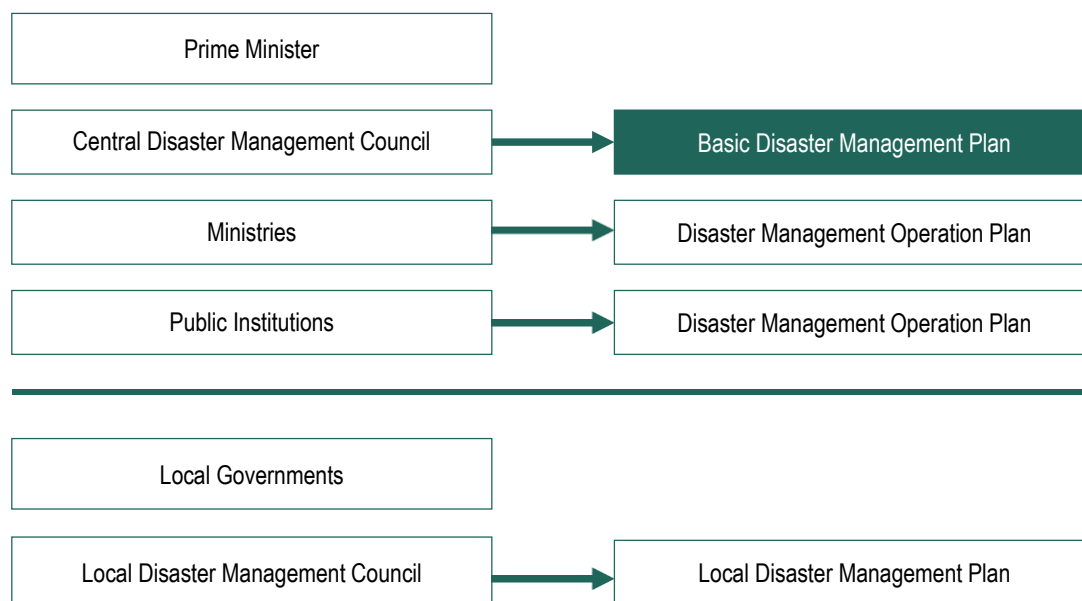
Prime Minister

Central Disaster Management Council

Basic Disaster Management Plan

Ministries

Disaster Management Operation Plan

Public Institutions

Disaster Management Operation Plan

Local Governments

Local Disaster Management Council

Local Disaster Management Plan